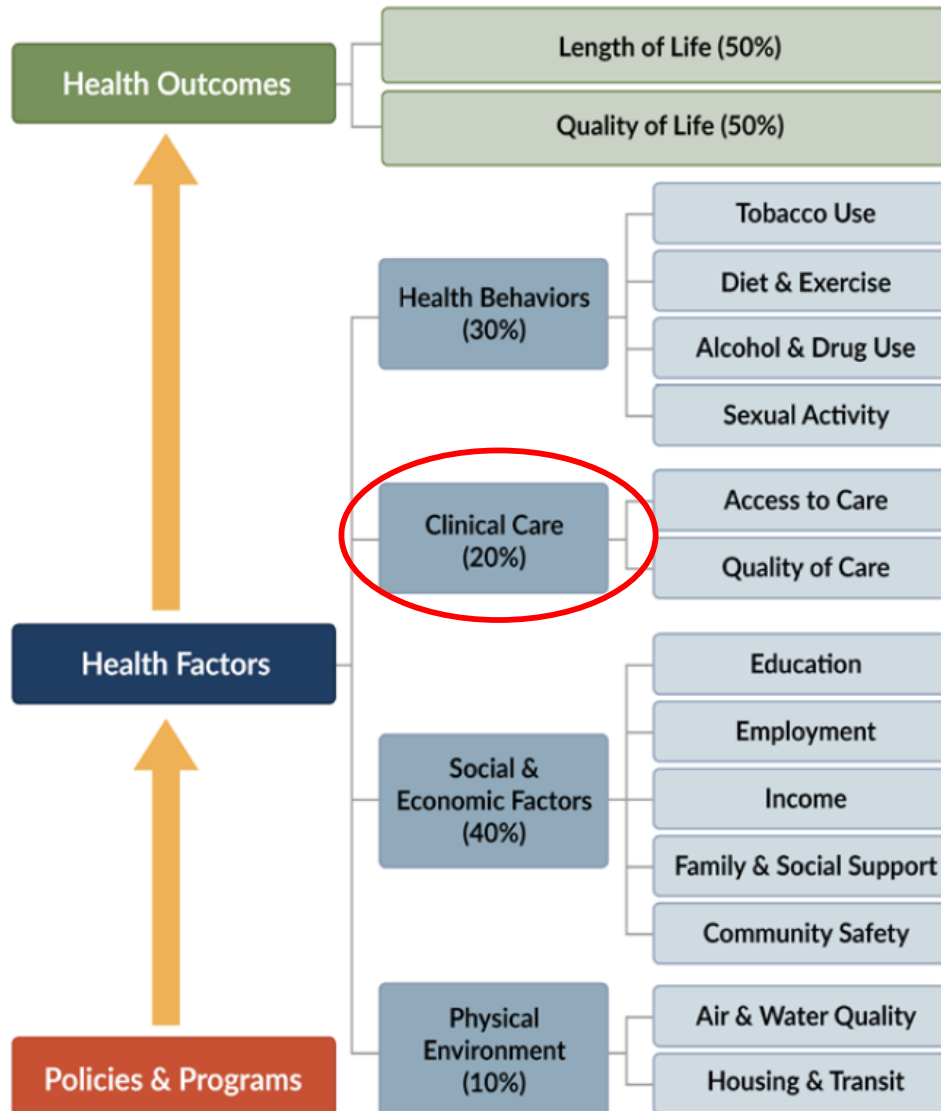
Health Outcomes

Length of Life (50%)

Quality of Life (50%)

Health Behaviors (30%)

Tobacco Use

Diet & Exercise

Alcohol & Drug Use

Sexual Activity

Clinical Care (20%)

Access to Care

Quality of Care

Health Factors

Social & Economic Factors (40%)

Education

Employment

Income

Family & Social Support

Community Safety

Physical Environment (10%)

Air & Water Quality

Housing & Transit

Policies & Programs